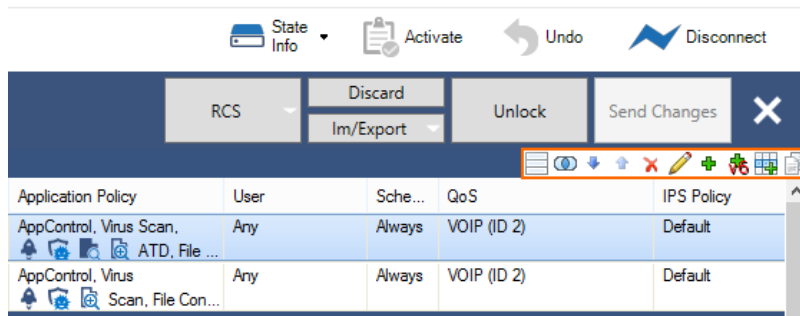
State Info Activate Undo Disconnect

RCS Discard Im/Export Unlock Send Changes

| Application Policy | User | Sche... | QoS | IPS Policy |
|---|---|---|---|---|
| AppControl, Virus Scan, ATD, File ... | Any | Always | VOIP (ID 2) | Default |
| AppControl, Virus Scan, File Con... | Any | Always | VOIP (ID 2) | Default |